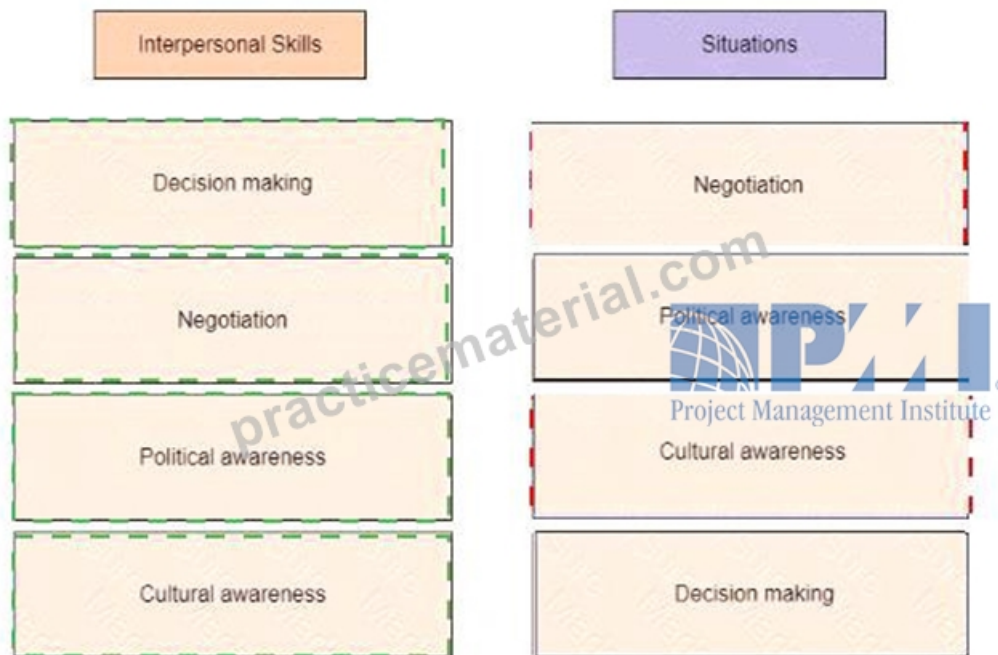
Interpersonal Skills

Situations

Decision making

Negotiation

Negotiation

Political awareness

Political awareness

Cultural awareness

Cultural awareness

Decision making

practicematerial.com

PMI

Project Management Institute